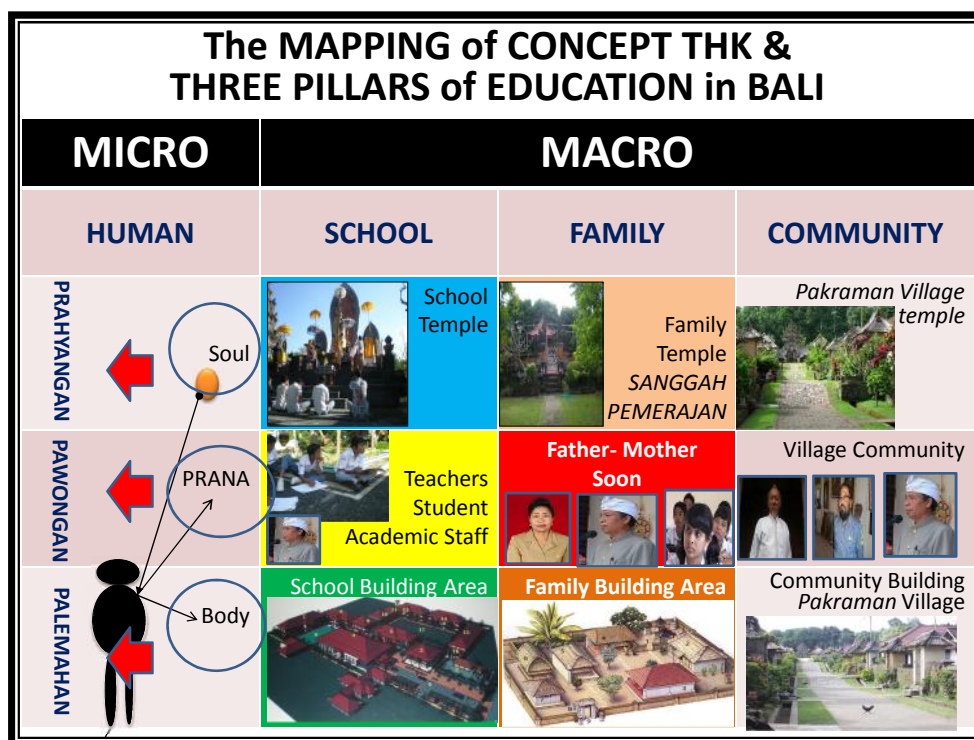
The MAPPING of CONCEPT THK & THREE PILLARS of EDUCATION in BALI

| MICRO | MACRO | | |
|---|---|---|---|
| HUMAN | SCHOOL | FAMILY | COMMUNITY |
| PRAHYANGAN Soul | School Temple | Family Temple *SANGGAH PEMERAJAN* | *Pakraman Village temple* |
| PAWONGAN PRANA | Teachers Student Academic Staff | Father- Mother Soon | Village Community |
| PALEMAHAN Body | School Building Area | Family Building Area | Community Building *Pakraman* Village |